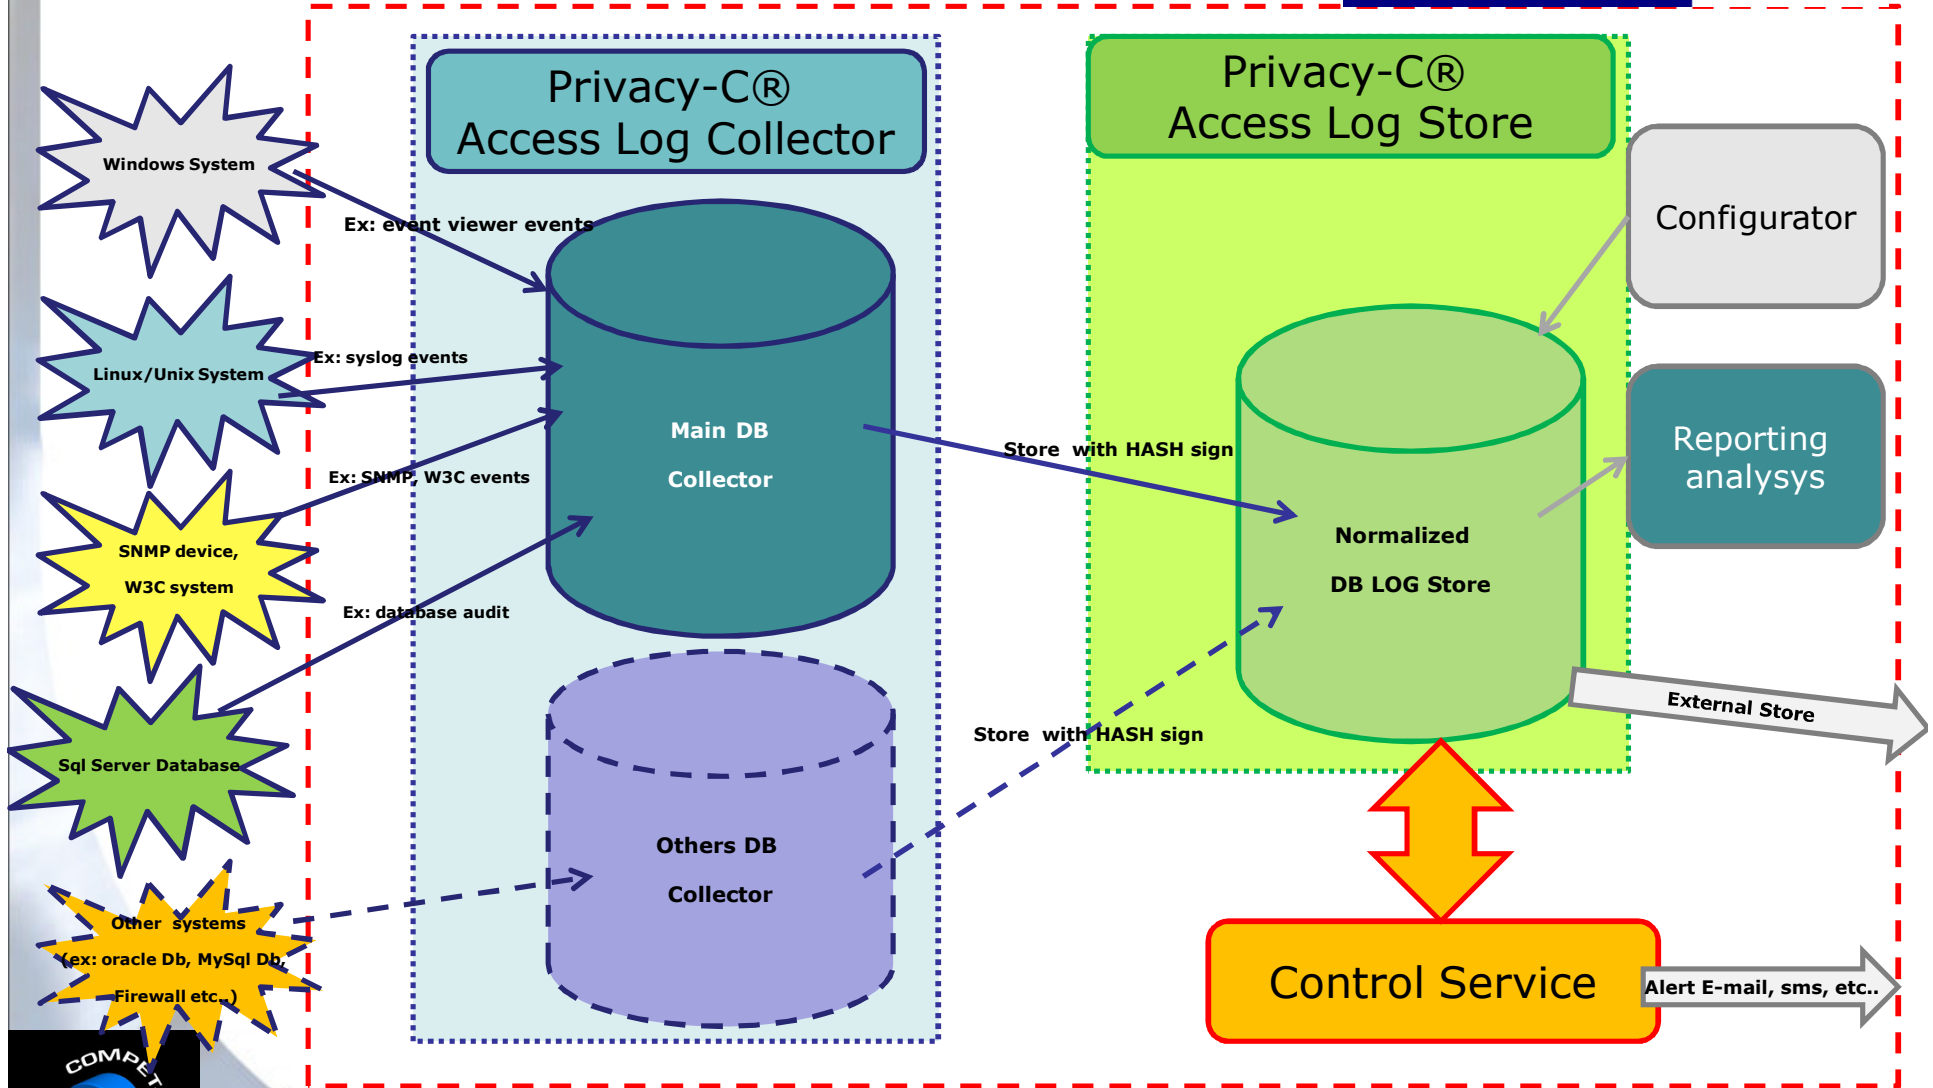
Windows System

Linux/Unix System

SNMP device, W3C system

Sql Server Database

Other systems (ex: oracle Db, MySql Db, Firewall etc..)

COMPET

Privacy-C® Access Log Collector

Ex: event viewer events

Ex: syslog events

Ex: SNMP, W3C events

Ex: database audit

Main DB Collector

Others DB Collector

Privacy-C® Access Log Store

Configurator

Store with HASH sign

Normalized DB LOG Store

Reporting analysys

Store with HASH sign

External Store

Control Service

Alert E-mail, sms, etc..